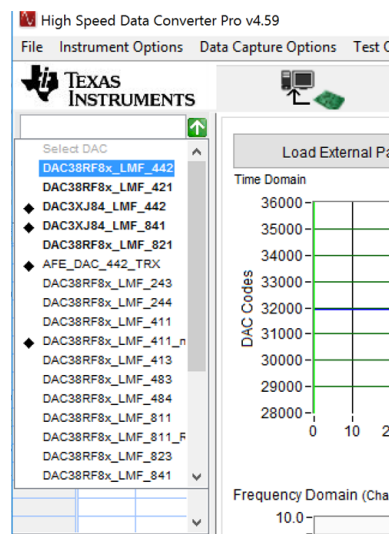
High Speed Data Converter Pro v4.59

File Instrument Options Data Capture Options Test O

TEXAS INSTRUMENTS

Select DAC
DAC38RF8x_LMF_442
DAC38RF8x_LMF_421
DAC3XJ84_LMF_442
DAC3XJ84_LMF_841
DAC38RF8x_LMF_821
AFE_DAC_442_TRX
DAC38RF8x_LMF_243
DAC38RF8x_LMF_244
DAC38RF8x_LMF_411
DAC38RF8x_LMF_411_r
DAC38RF8x_LMF_413
DAC38RF8x_LMF_483
DAC38RF8x_LMF_484
DAC38RF8x_LMF_811
DAC38RF8x_LMF_811_F
DAC38RF8x_LMF_823
DAC38RF8x_LMF_841

Load External Pa

Time Domain

DAC Codes

36000
35000
34000
33000
32000
31000
30000
29000
28000
0
10
2

Frequency Domain (Cha

10.0